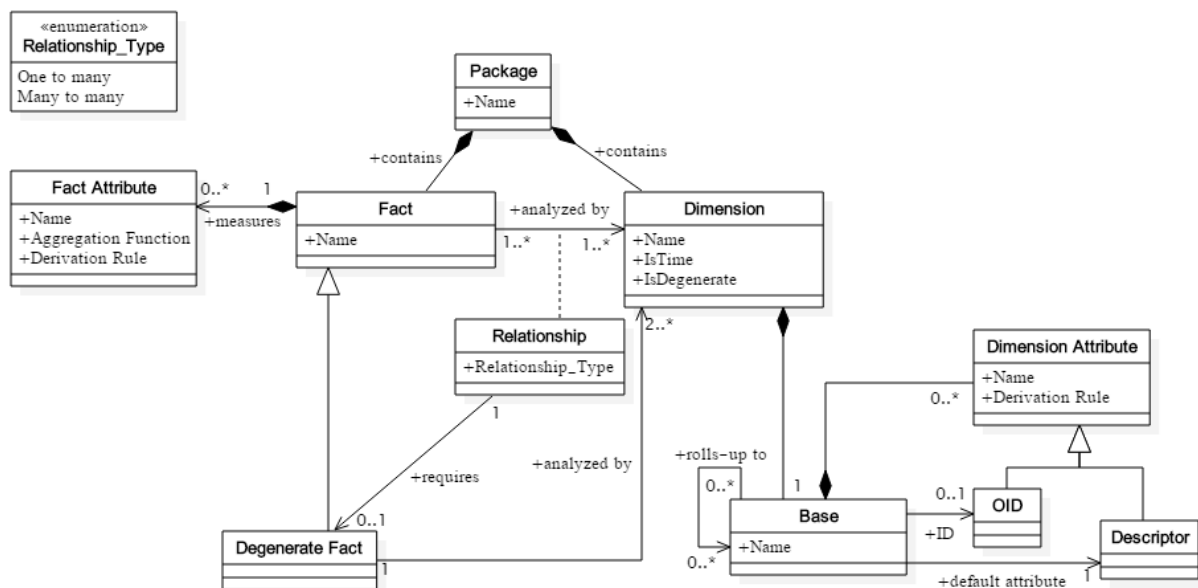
«enumeration»
Relationship_Type
One to many
Many to many

Package
+Name

+contains
+contains

Fact Attribute
+Name
+Aggregation Function
+Derivation Rule

0..*
1
+measures

Fact
+Name

+analyzed by
1..*
1..*

Dimension
+Name
+IsTime
+IsDegenerate

Relationship
+Relationship_Type

2..*

Dimension Attribute
+Name
+Derivation Rule

0..*

1
+requires
+analyzed by
+rolls-up to
0..*
1
0..1

Base
+Name

OID
+ID

0..1

Degenerate Fact
1

0..*

Descriptor
1
+default attribute